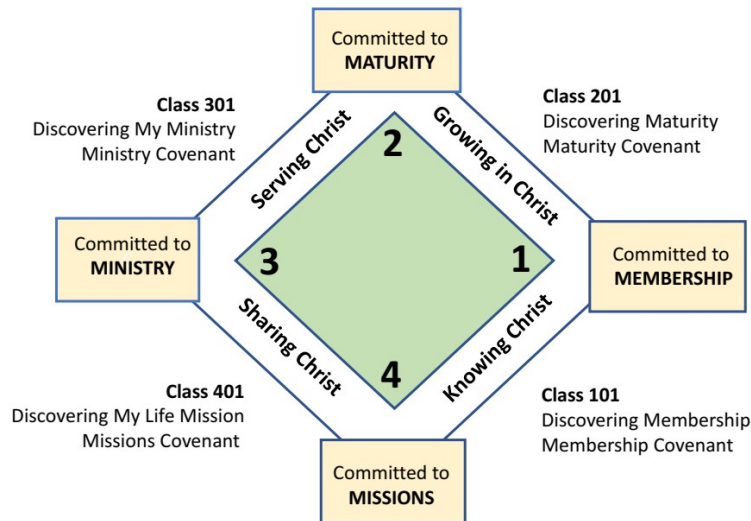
Committed to
MATURITY

Class 301
Discovering My Ministry
Ministry Covenant

Class 201
Discovering Maturity
Maturity Covenant

Serving Christ

Growing in Christ

2

Committed to
MINISTRY

3

1

Committed to
MEMBERSHIP

Sharing Christ

Knowing Christ

4

Class 401
Discovering My Life Mission
Missions Covenant

Class 101
Discovering Membership
Membership Covenant

Committed to
MISSIONS